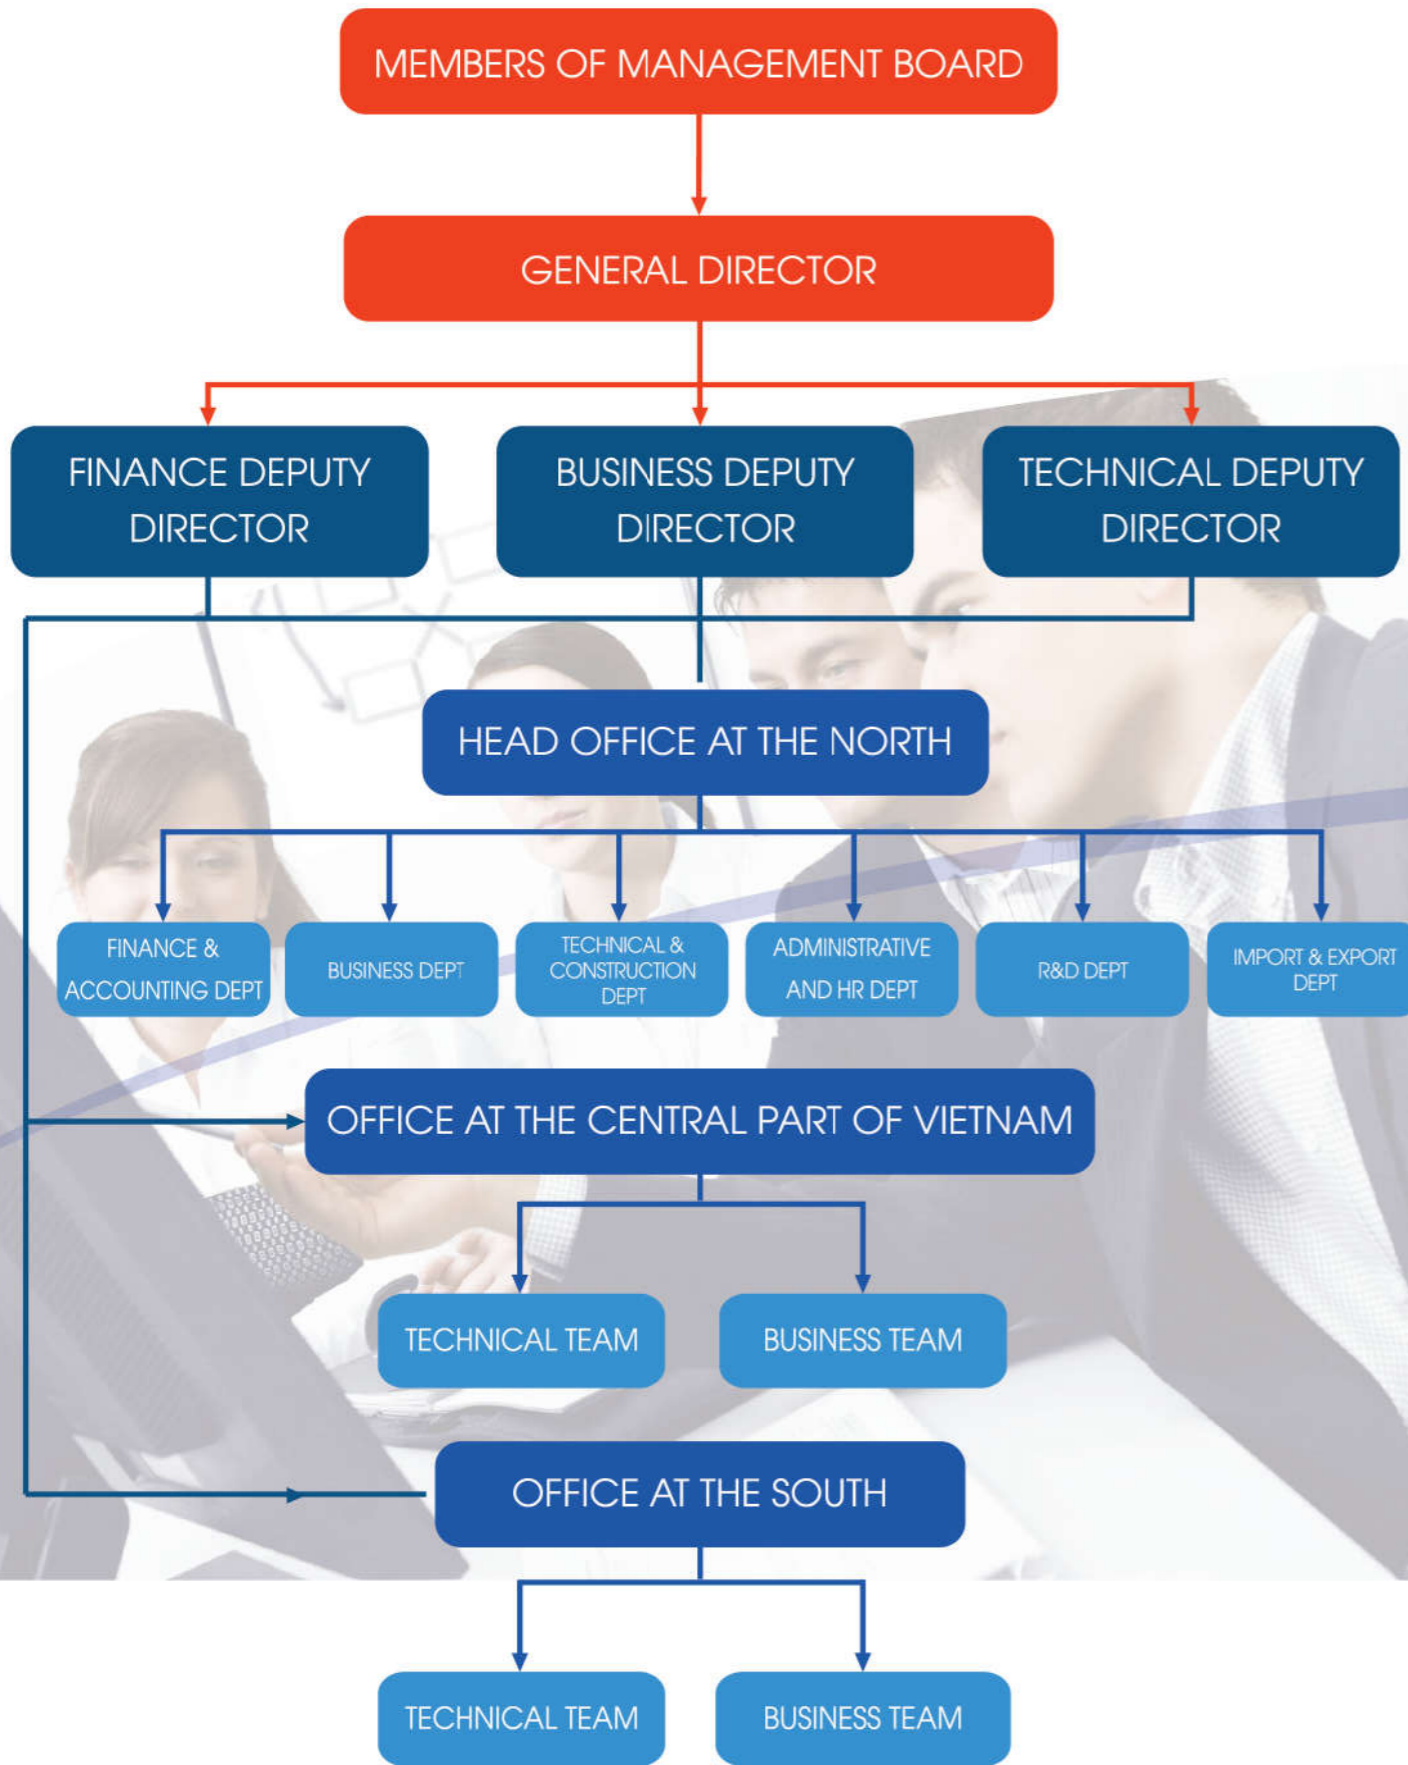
MEMBERS OF MANAGEMENT BOARD

GENERAL DIRECTOR

FINANCE DEPUTY DIRECTOR

BUSINESS DEPUTY DIRECTOR

TECHNICAL DEPUTY DIRECTOR

HEAD OFFICE AT THE NORTH

FINANCE & ACCOUNTING DEPT

BUSINESS DEPT

TECHNICAL & CONSTRUCTION DEPT

ADMINISTRATIVE AND HR DEPT

R&D DEPT

IMPORT & EXPORT DEPT

OFFICE AT THE CENTRAL PART OF VIETNAM

TECHNICAL TEAM

BUSINESS TEAM

OFFICE AT THE SOUTH

TECHNICAL TEAM

BUSINESS TEAM